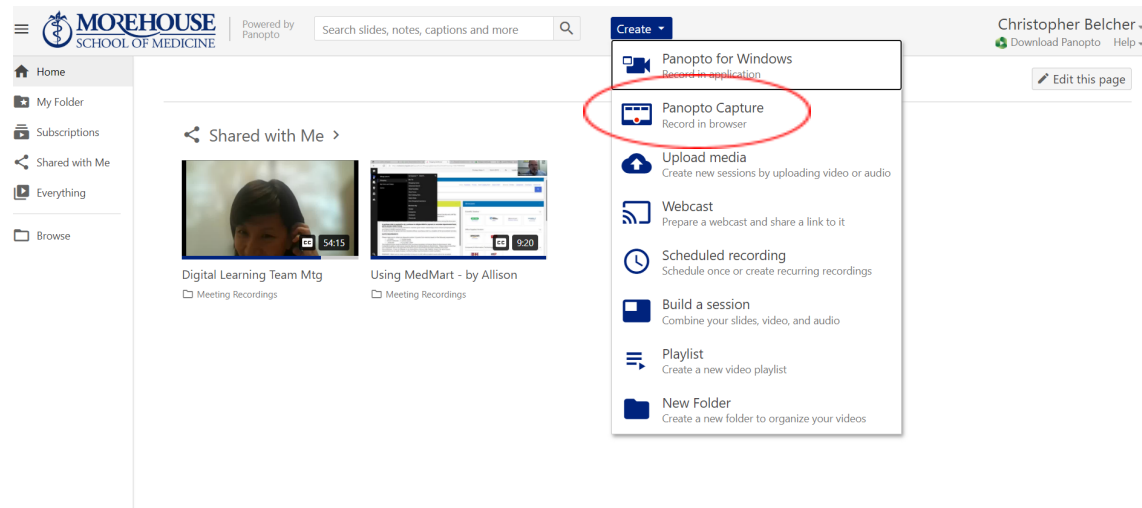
MOREHOUSE SCHOOL OF MEDICINE

Powered by Panopto

Search slides, notes, captions and more

Create

Christopher Belcher

Download Panopto Help

Home

My Folder

Subscriptions

Shared with Me

Everything

Browse

Edit this page

Shared with Me >

CC 54:15

Digital Learning Team Mtg

Meeting Recordings

CC 9:20

Using MedMart - by Allison

Meeting Recordings

Panopto for Windows
Record in application

Panopto Capture
Record in browser

Upload media
Create new sessions by uploading video or audio

Webcast
Prepare a webcast and share a link to it

Scheduled recording
Schedule once or create recurring recordings

Build a session
Combine your slides, video, and audio

Playlist
Create a new video playlist

New Folder
Create a new folder to organize your videos